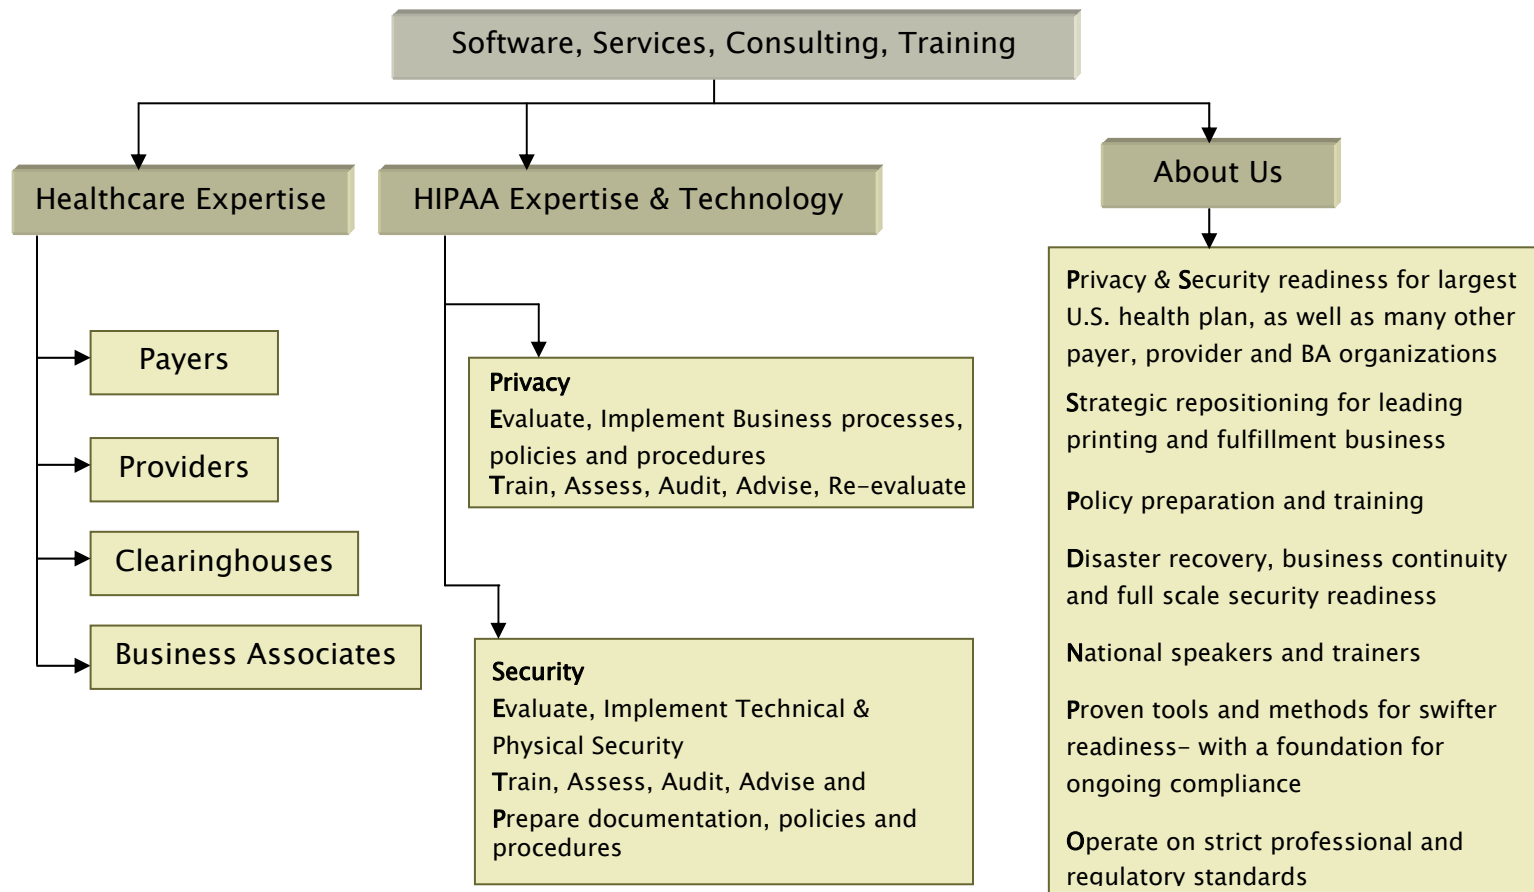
Software, Services, Consulting, Training

Healthcare Expertise

HIPAA Expertise & Technology

About Us

Payers

Providers

Clearinghouses

Business Associates

Privacy
Evaluate, Implement Business processes, policies and procedures
Train, Assess, Audit, Advise, Re-evaluate

Security
Evaluate, Implement Technical & Physical Security
Train, Assess, Audit, Advise and
Prepare documentation, policies and procedures

Privacy & Security readiness for largest U.S. health plan, as well as many other payer, provider and BA organizations

Strategic repositioning for leading printing and fulfillment business

Policy preparation and training

Disaster recovery, business continuity and full scale security readiness

National speakers and trainers

Proven tools and methods for swifter readiness– with a foundation for ongoing compliance

Operate on strict professional and regulatory standards